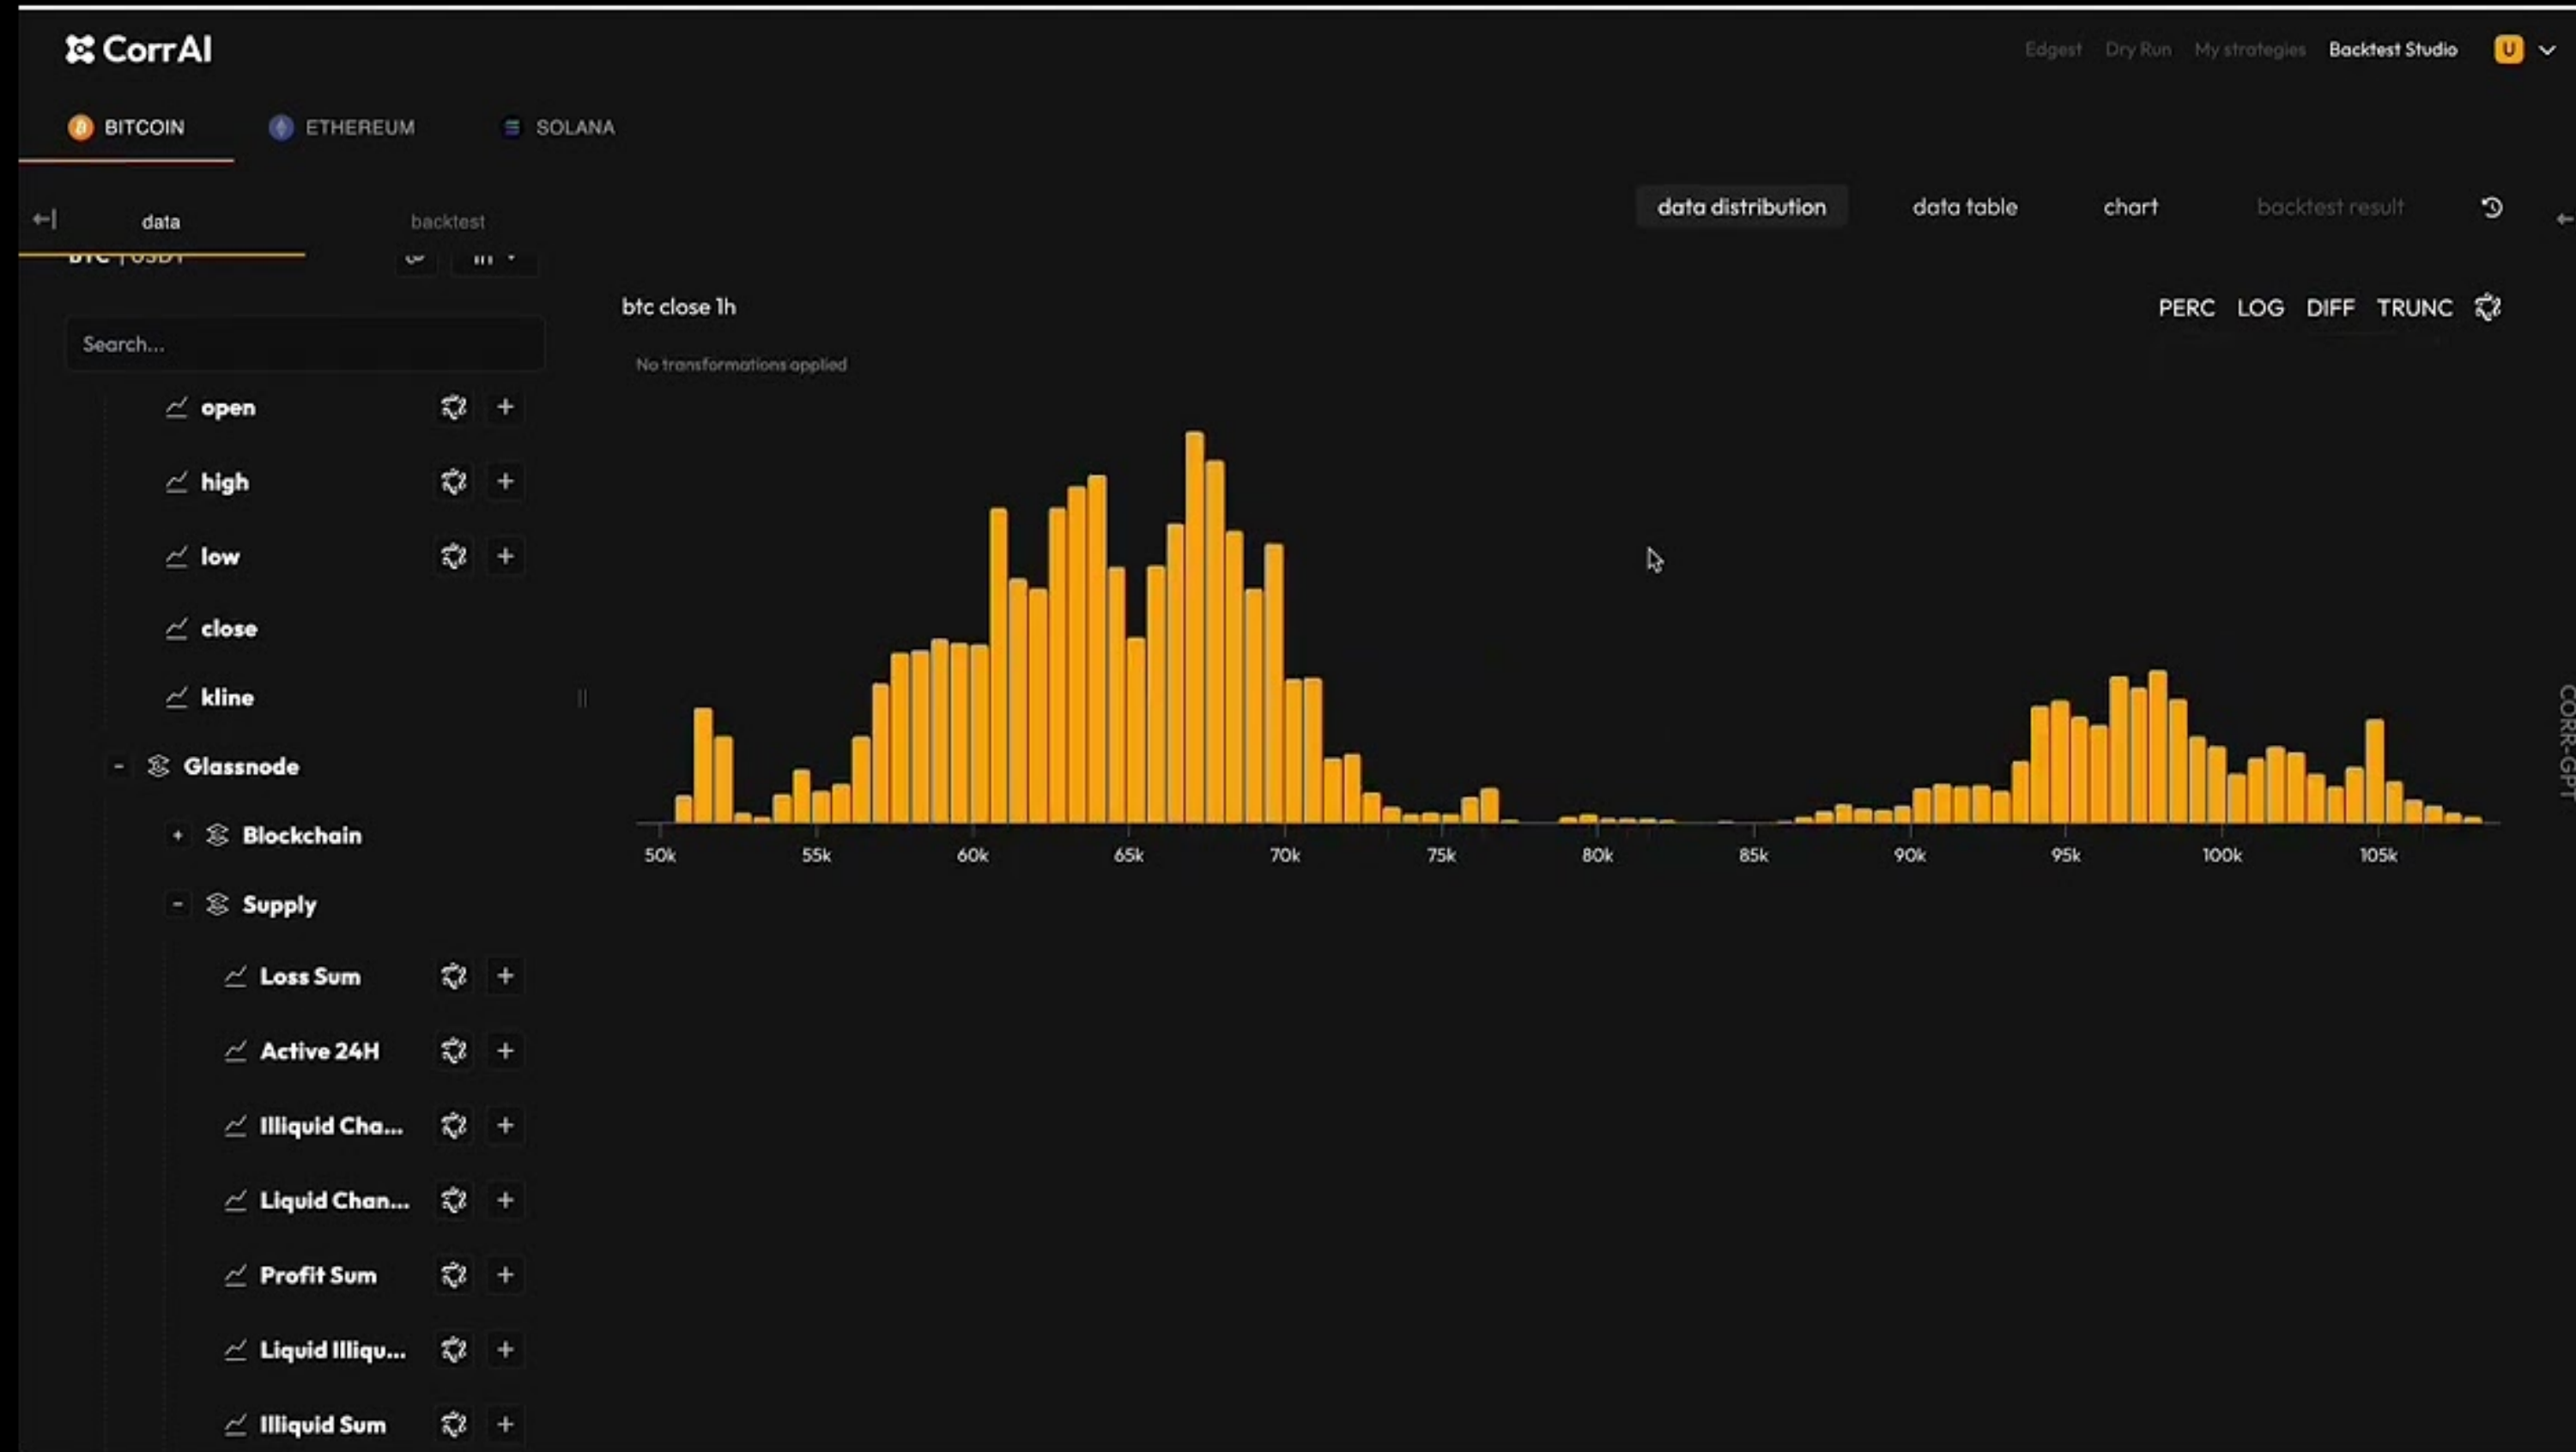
CorrAI

Edgest Dry Run My strategies Backtest Studio U

BITCOIN ETHEREUM SOLANA

data backtest

BTC | USDT

data distribution data table chart backtest result

btc close 1h

PERC LOG DIFF TRUNC

No transformations applied

Search...

open +

high +

low +

close

kline

- Glassnode

+ Blockchain

- Supply

Loss Sum +

Active 24H +

Illiquid Cha... +

Liquid Chan... +

Profit Sum +

Liquid Illiqu... +

Illiquid Sum +

50k 55k 60k 65k 70k 75k 80k 85k 90k 95k 100k 105k

CORR-GPT